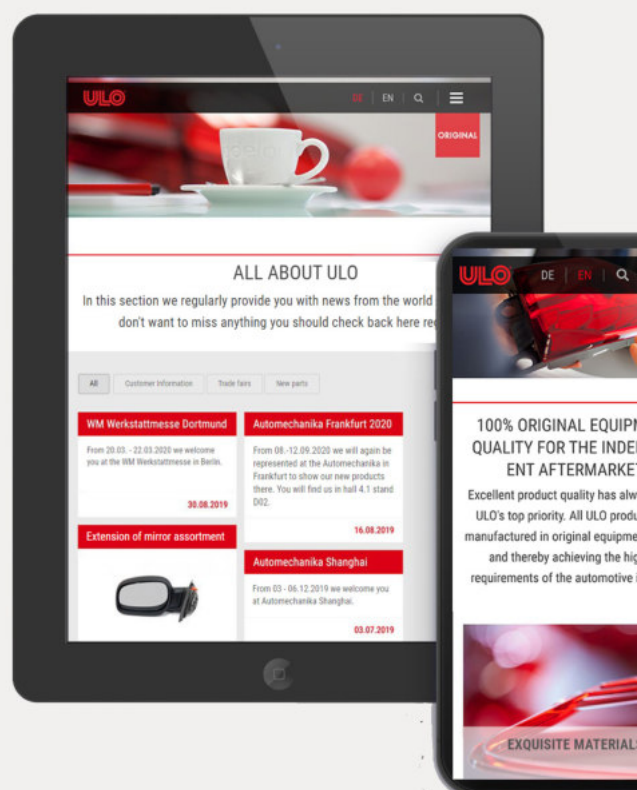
ULO
DE | EN | Q

ORIGINAL

ALL ABOUT ULO

In this section we regularly provide you with news from the world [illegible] don't want to miss anything you should check back here re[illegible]

All | Customer information | Trade fairs | New parts

WM Werkstattmesse Dortmund

From 20.03. - 22.03.2020 we welcome you at the WM Werkstattmesse in Berlin.

30.08.2019

Automechanika Frankfurt 2020

From 08.-12.09.2020 we will again be represented at the Automechanika in Frankfurt to show our new products there. You will find us in hall 4.1 stand D02.

16.08.2019

Extension of mirror assortment

Automechanika Shanghai

From 03 - 06.12.2019 we welcome you at Automechanika Shanghai.

03.07.2019

ULO
DE | EN | Q

100% ORIGINAL EQUIPM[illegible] QUALITY FOR THE INDE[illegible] ENT AFTERMARKET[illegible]

Excellent product quality has alw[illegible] ULO's top priority. All ULO produ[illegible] manufactured in original equipme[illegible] and thereby achieving the hig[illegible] requirements of the automotive i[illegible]

EXQUISITE MATERIAL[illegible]